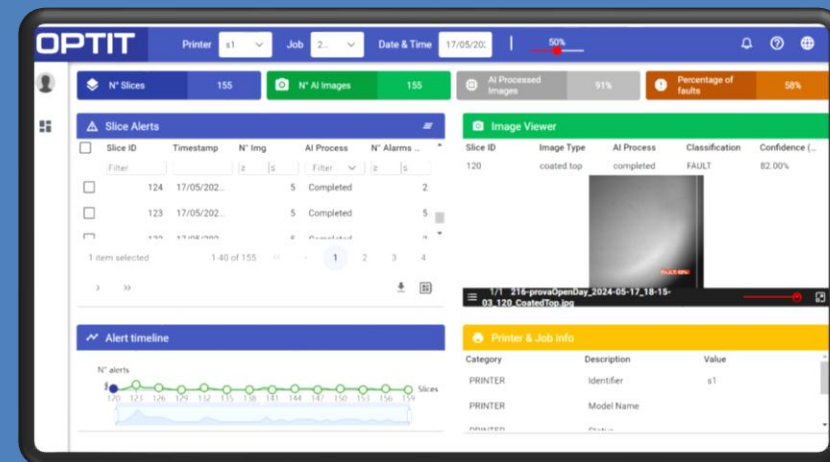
OPTIT Printer s1 Job 2... Date & Time 17/05/202 50%

N° Slices 155
N° AI Images 155
AI Processed Images 91%
Percentage of faults 58%

Slice Alerts

| | Slice ID | Timestamp | N° Img | AI Process | N° Alarms ... |
|---|---|---|---|---|---|
| | Filter | | ≥ ≤ | Filter | ≥ ≤ |
| | 124 | 17/05/202... | 5 | Completed | 2 |
| | 123 | 17/05/202... | 5 | Completed | 5 |
| | 122 | 17/05/202... | 5 | Completed | 3 |

1 item selected 1-40 of 155 1 2 3 4

Image Viewer

| Slice ID | Image Type | AI Process | Classification | Confidence (... |
|---|---|---|---|---|
| 120 | coated top | completed | FAULT | 82.00% |

1/1 216-provaOpenDay_2024-05-17_18-15-03_120_CoatedTop.jpg

Alert timeline

N° alerts
Slices
120 123 126 129 132 135 138 141 144 147 150 153 156 159

Printer & Job info

| Category | Description | Value |
|---|---|---|
| PRINTER | Identifier | s1 |
| PRINTER | Model Name | |
| PRINTER | Status | |